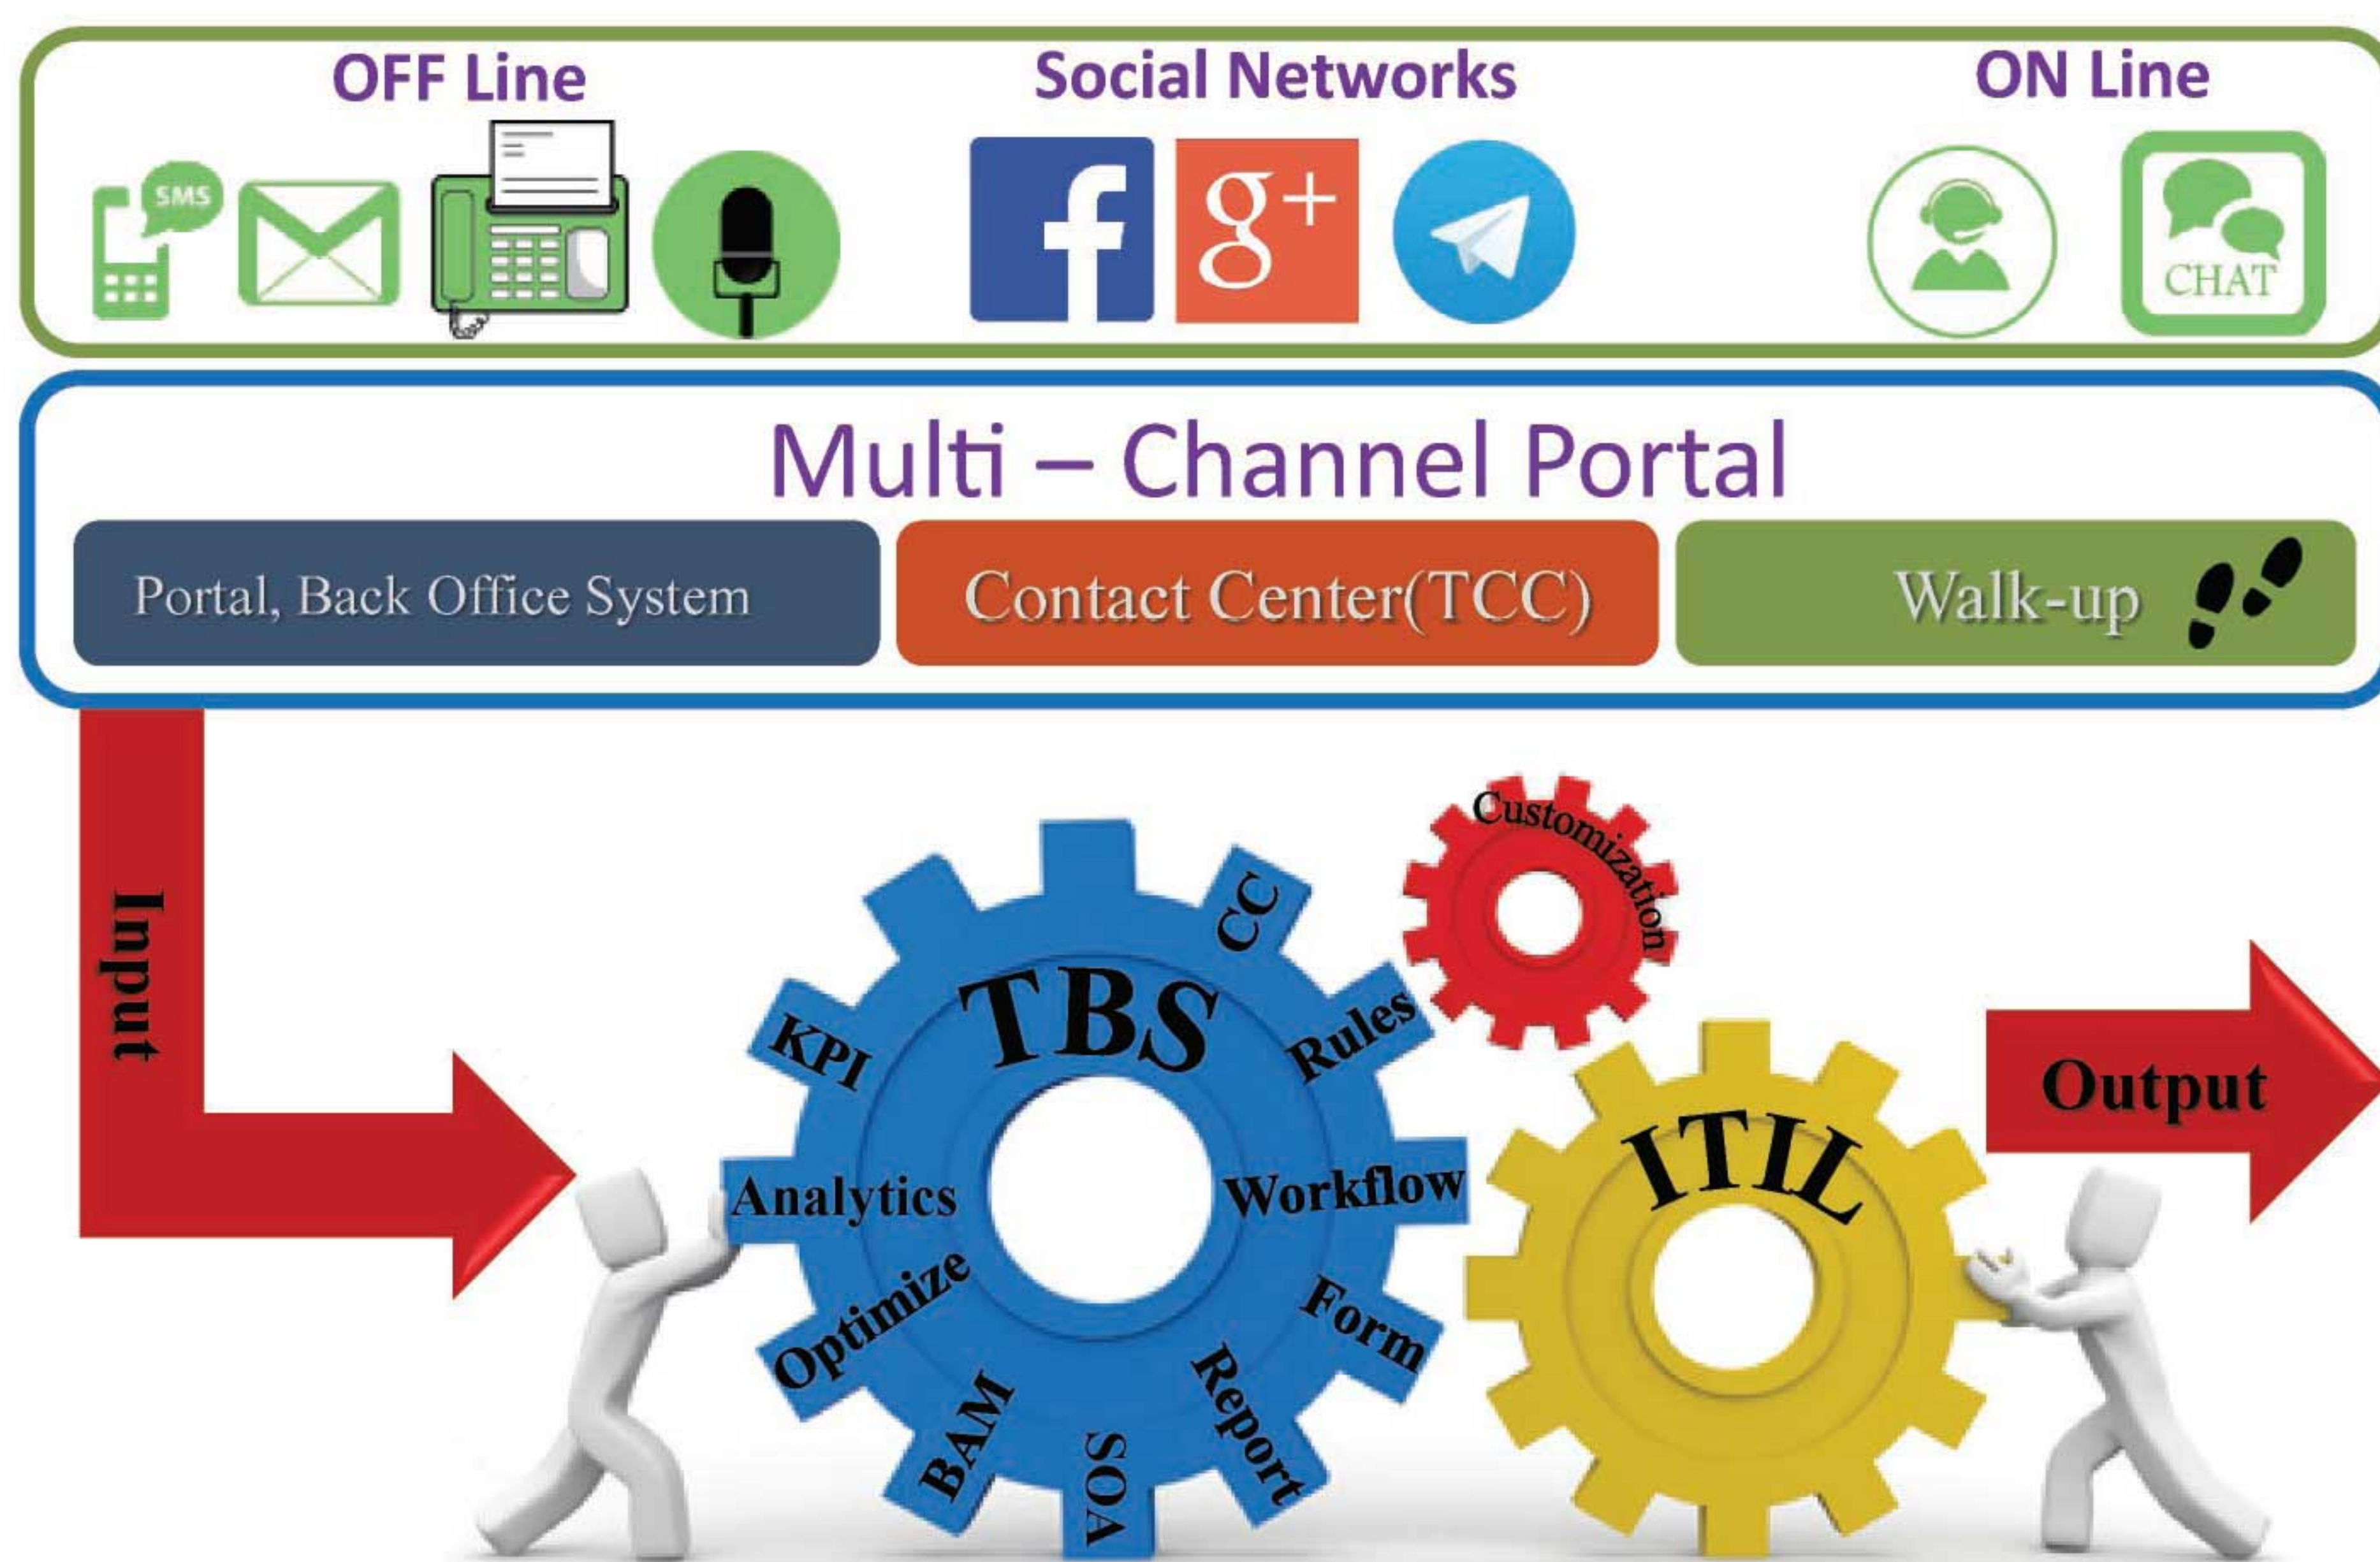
OFF Line

Social Networks

ON Line

SMS

CHAT

Multi – Channel Portal

Portal, Back Office System

Contact Center(TCC)

Walk-up

Input

Customization

TBS

CC

KPI

Rules

Analytics

Workflow

Optimize

Form

BAM

SOA

Report

ITIL

Output